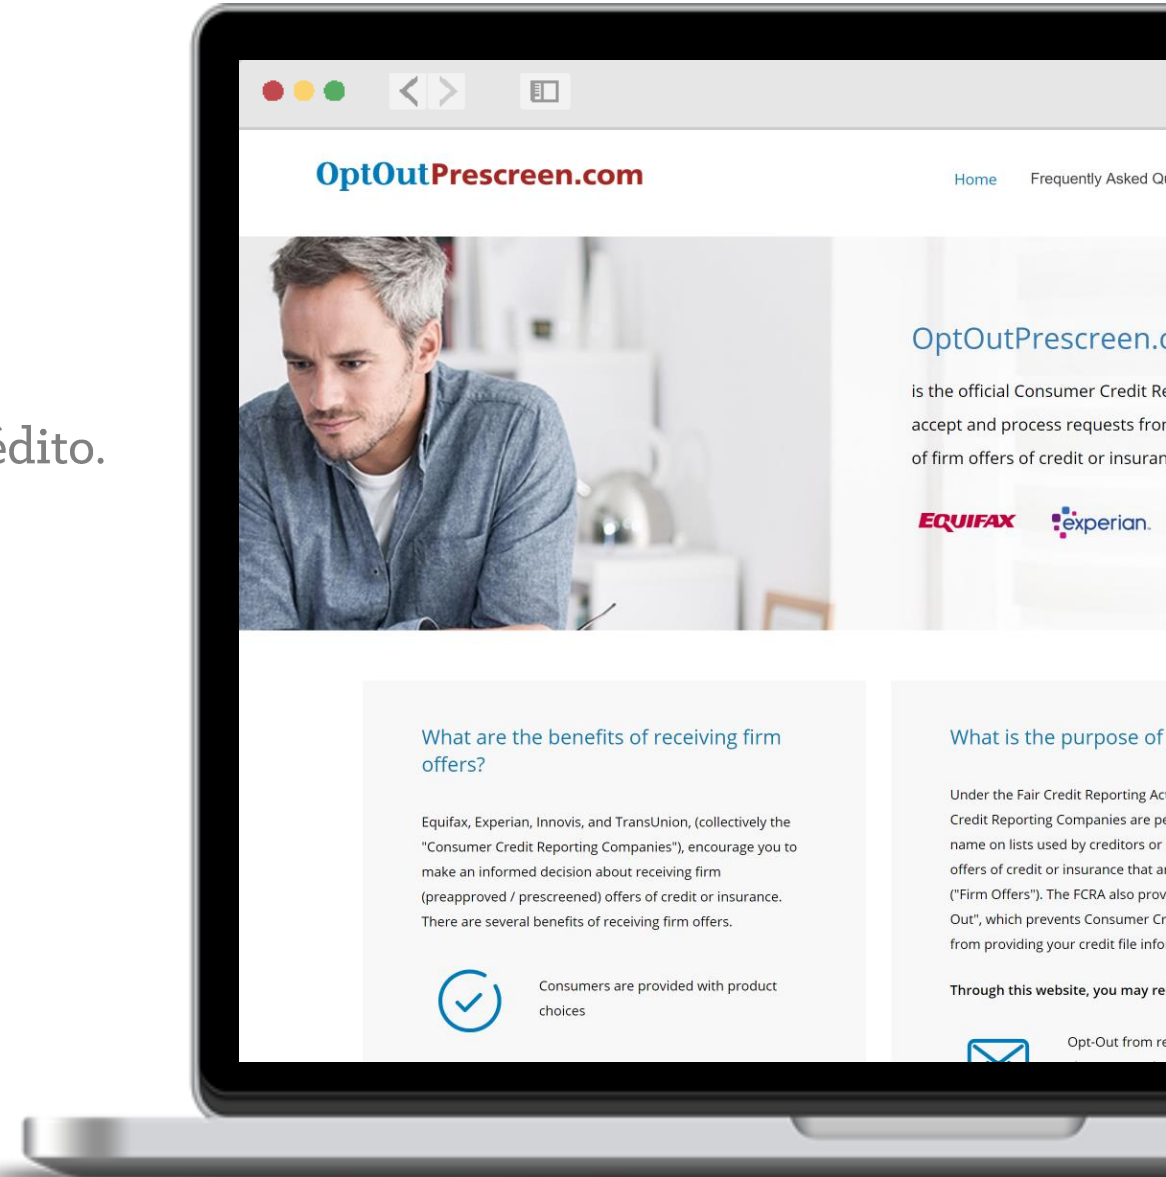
édito.

OptOutPrescreen.com

Home Frequently Asked Qu

OptOutPrescreen.c

is the official Consumer Credit Re accept and process requests fro of firm offers of credit or insuran

EQUIFAX experian.

What are the benefits of receiving firm offers?

Equifax, Experian, Innovis, and TransUnion, (collectively the "Consumer Credit Reporting Companies"), encourage you to make an informed decision about receiving firm (preapproved / prescreened) offers of credit or insurance. There are several benefits of receiving firm offers.

Consumers are provided with product choices

What is the purpose of

Under the Fair Credit Reporting Ac Credit Reporting Companies are pe name on lists used by creditors or offers of credit or insurance that a ("Firm Offers"). The FCRA also prov Out", which prevents Consumer Cr from providing your credit file info

Through this website, you may re

Opt-Out from re